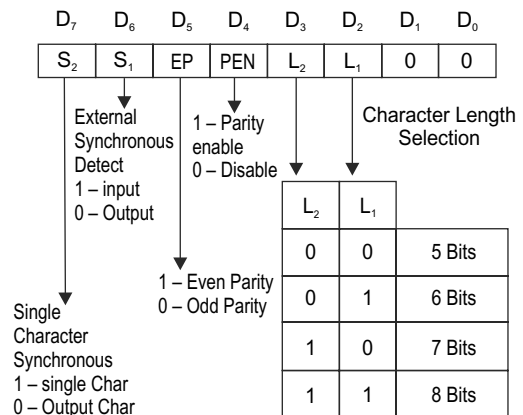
$D_7$ $D_6$ $D_5$ $D_4$ $D_3$ $D_2$ $D_1$ $D_0$

| $S_2$ | $S_1$ | EP | PEN | $L_2$ | $L_1$ | 0 | 0 |
|---|---|---|---|---|---|---|---|

External Synchronous Detect
1 – input
0 – Output

1 – Parity enable
0 – Disable

Character Length Selection

| $L_2$ | $L_1$ | |
|---|---|---|
| 0 | 0 | 5 Bits |
| 0 | 1 | 6 Bits |
| 1 | 0 | 7 Bits |
| 1 | 1 | 8 Bits |

1 – Even Parity
0 – Odd Parity

Single Character Synchronous
1 – single Char
0 – Output Char